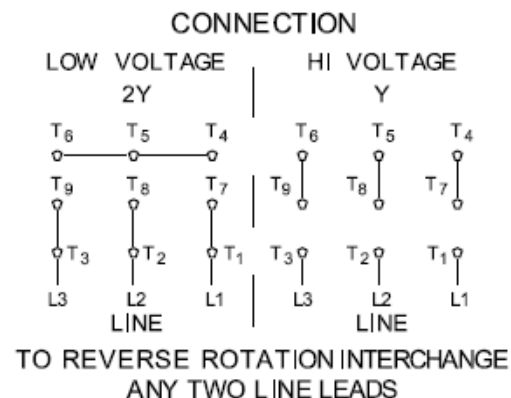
CONNECTION

LOW VOLTAGE
2Y

HI VOLTAGE
Y

$T_6$ $T_5$ $T_4$
$T_9$ $T_8$ $T_7$
$T_3$ $T_2$ $T_1$
L3 L2 L1
LINE

$T_6$ $T_5$ $T_4$
$T_9$ $T_8$ $T_7$
$T_3$ $T_2$ $T_1$
L3 L2 L1
LINE

TO REVERSE ROTATION INTERCHANGE ANY TWO LINE LEADS